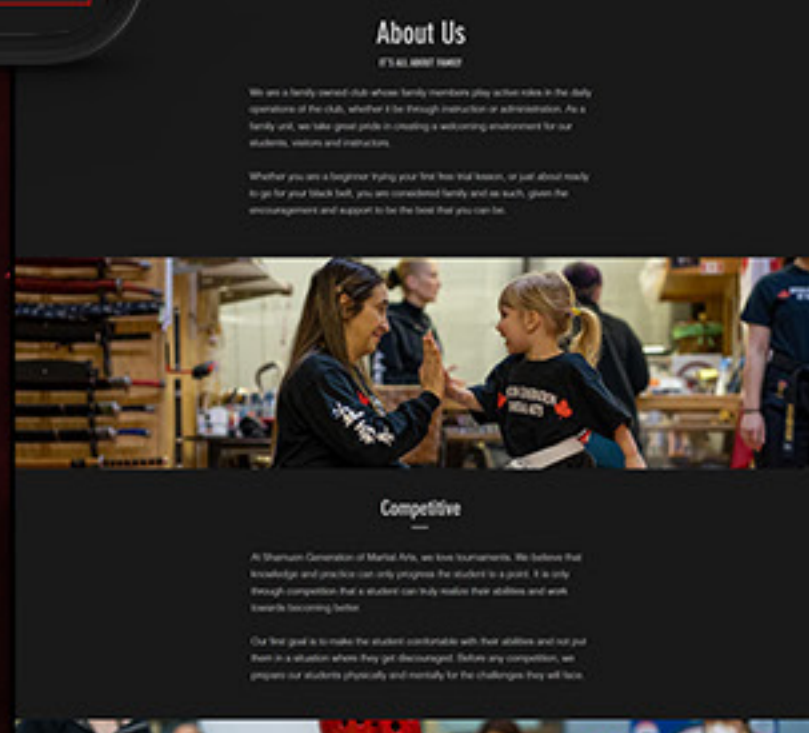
About Us

IT'S ALL ABOUT FAMILY

We are a family owned club whose family members play active roles in the daily operations of the club, whether it be through instruction or administration. As a family unit, we take great pride in creating a welcoming environment for our students, visitors and instructors.

Whether you are a beginner trying your first free trial lesson, or just about ready to go for your black belt, you are considered family and as such, given the encouragement and support to be the best that you can be.

Competitive

At Shamum Generation of Martial Arts, we love tournaments. We believe that knowledge and practice can only progress the student to a point. It is only through competition that a student can truly realize their abilities and work towards becoming better.

Our first goal is to make the student comfortable with their abilities and not put them in a situation where they get discouraged. Before any competition, we prepare our students physically and mentally for the challenges they will face.